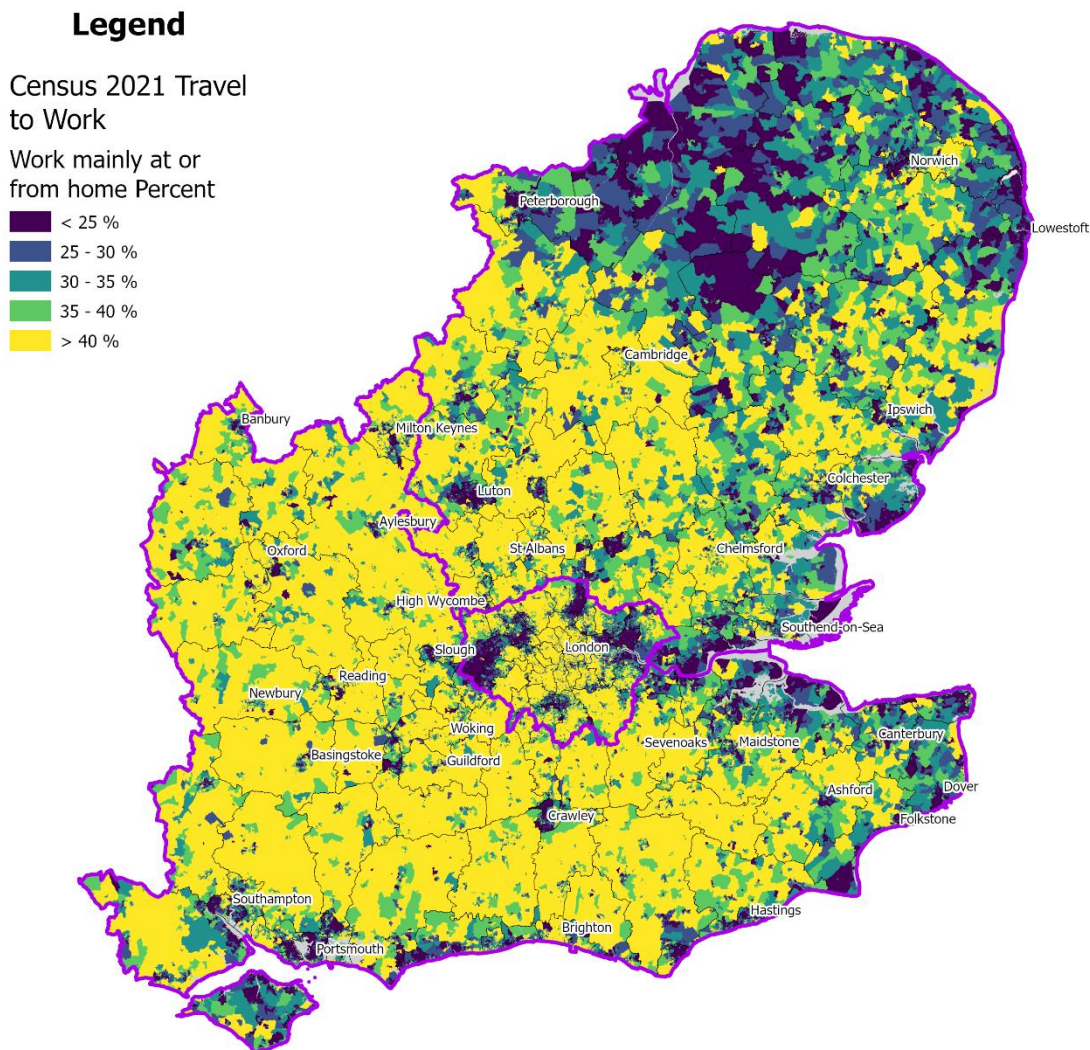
Legend

Census 2021 Travel to Work

Work mainly at or from home Percent

< 25 %
25 - 30 %
30 - 35 %
35 - 40 %
> 40 %

Norwich
Peterborough
Lowestoft
Cambridge
Ipswich
Banbury
Milton Keynes
Colchester
Luton
Aylesbury
St Albans
Chelmsford
Oxford
High Wycombe
Southend-on-Sea
Slough
London
Reading
Newbury
Woking
Sevenoaks
Maidstone
Canterbury
Basingstoke
Guildford
Dover
Ashford
Crawley
Folkstone
Southampton
Hastings
Brighton
Portsmouth